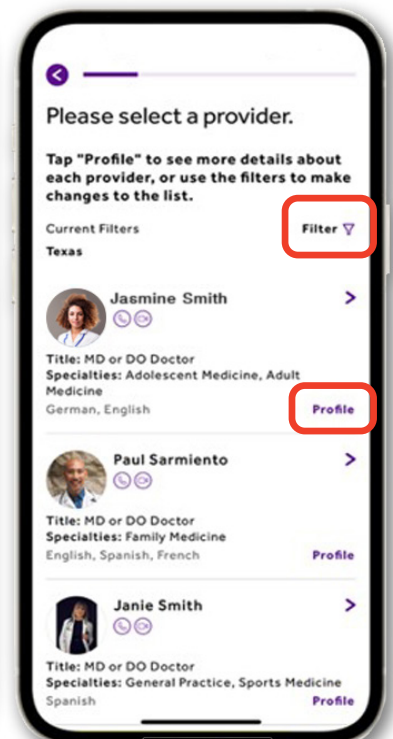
Please select a provider.

Tap "Profile" to see more details about each provider, or use the filters to make changes to the list.

Current Filters

Filter

Texas

Jasmine Smith

Title: MD or DO Doctor
Specialties: Adolescent Medicine, Adult Medicine
German, English

Profile

Paul Sarmiento

Title: MD or DO Doctor
Specialties: Family Medicine
English, Spanish, French

Profile

Janie Smith

Title: MD or DO Doctor
Specialties: General Practice, Sports Medicine
Spanish

Profile